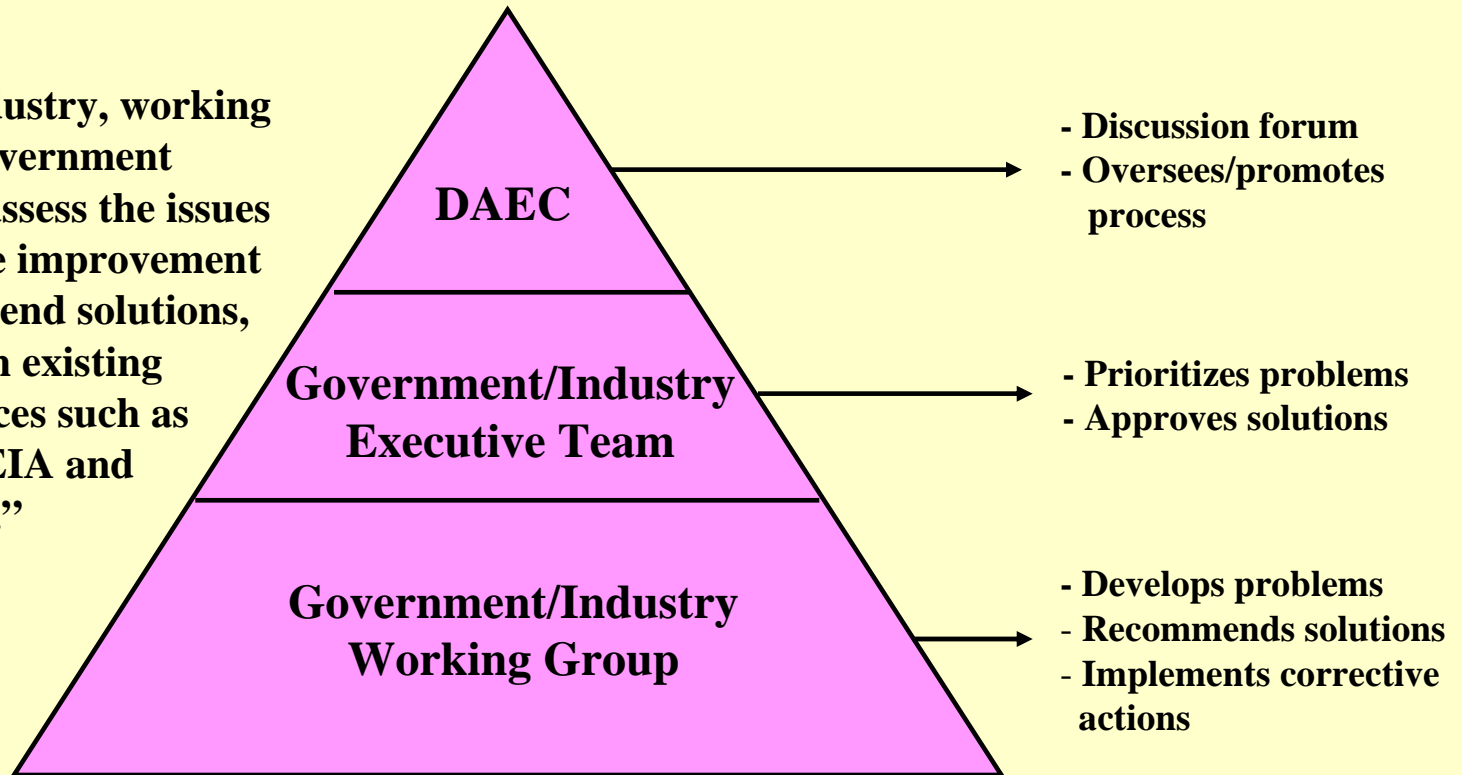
ustry, working
vernment
ssess the issues
e improvement
end solutions,
n existing
ces such as
CIA and
"

DAEC

Government/Industry Executive Team

Government/Industry Working Group

- Discussion forum
- Oversees/promotes process

- Prioritizes problems
- Approves solutions

- Develops problems
- Recommends solutions
- Implements corrective actions